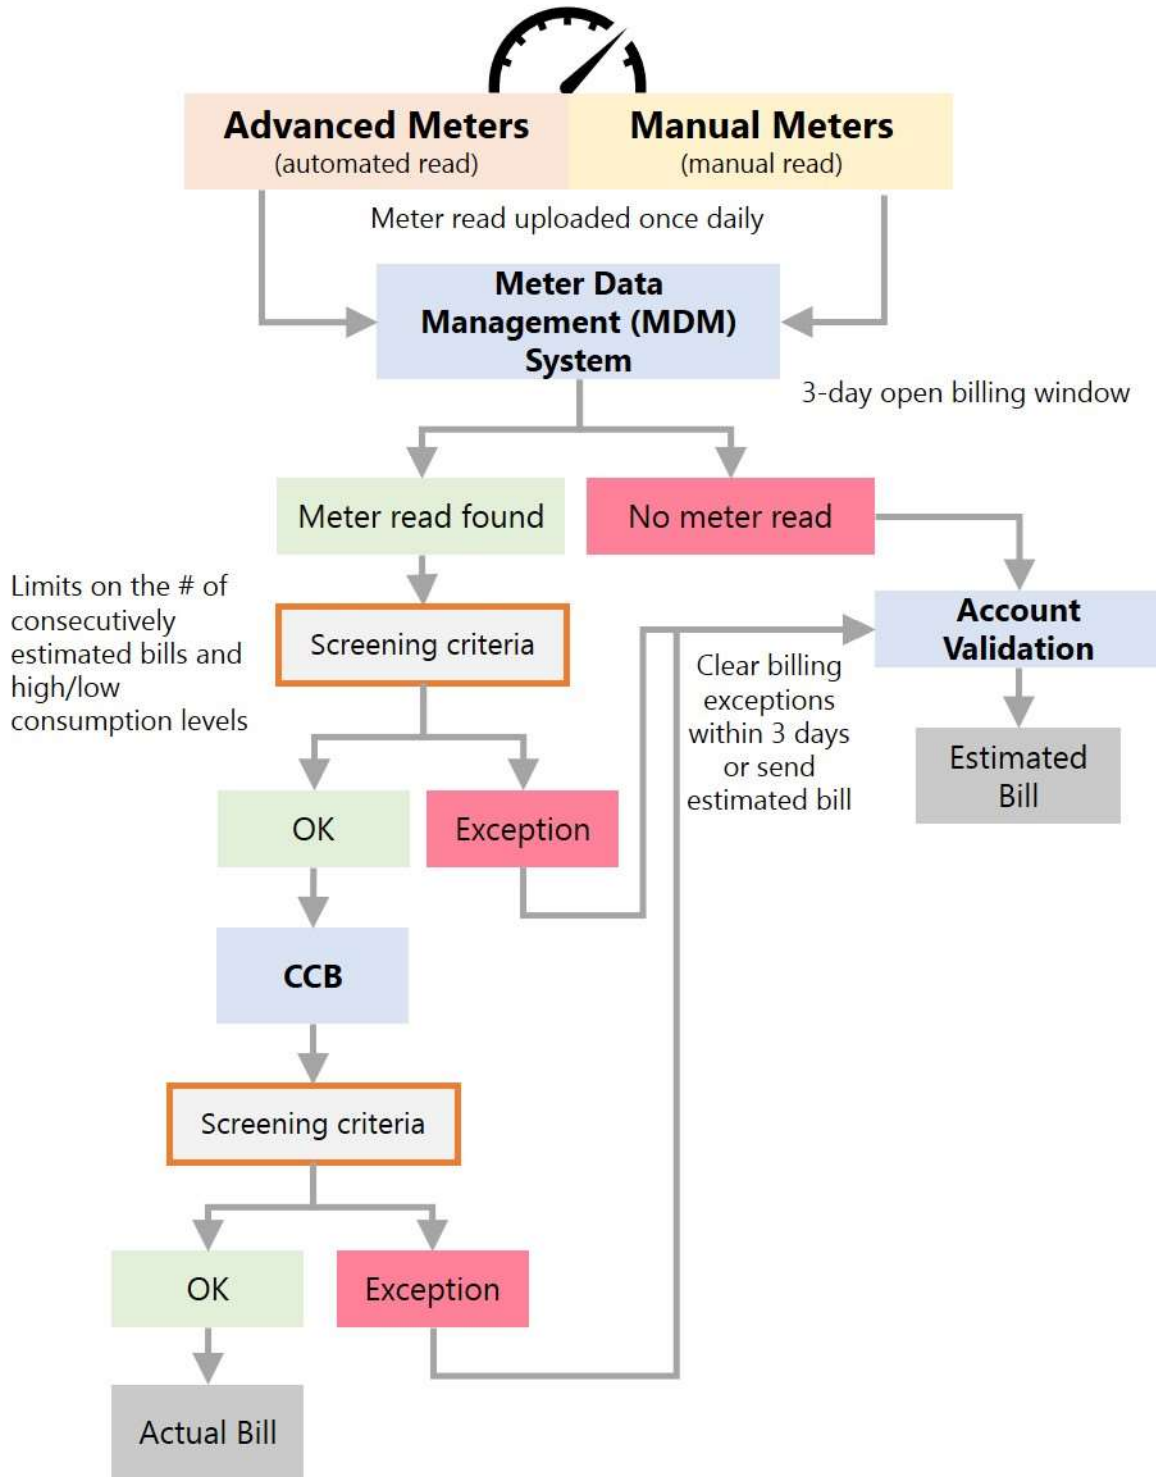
Advanced Meters
(automated read)

Manual Meters
(manual read)

Meter read uploaded once daily

Meter Data Management (MDM) System

3-day open billing window

Meter read found

No meter read

Limits on the # of consecutively estimated bills and high/low consumption levels

Screening criteria

Account Validation

Clear billing exceptions within 3 days or send estimated bill

Estimated Bill

OK

Exception

CCB

Screening criteria

OK

Exception

Actual Bill